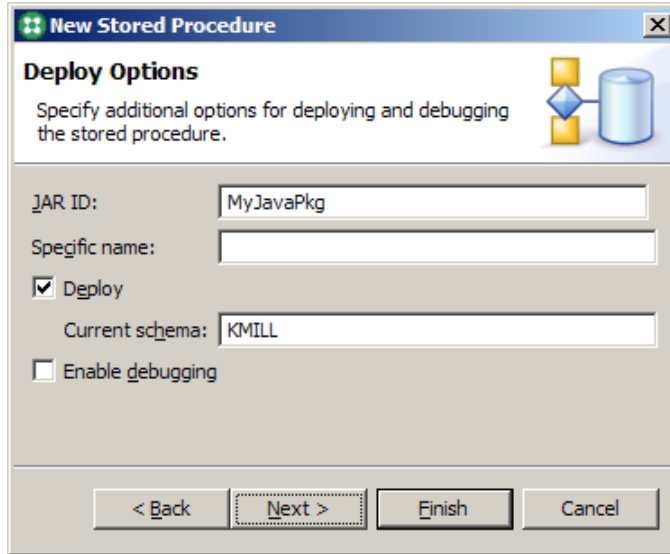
New Stored Procedure

Deploy Options

Specify additional options for deploying and debugging the stored procedure.

JAR ID: MyJavaPkg

Specific name:

Deploy

Current schema: KMILL

Enable debugging

< Back

Next >

Finish

Cancel